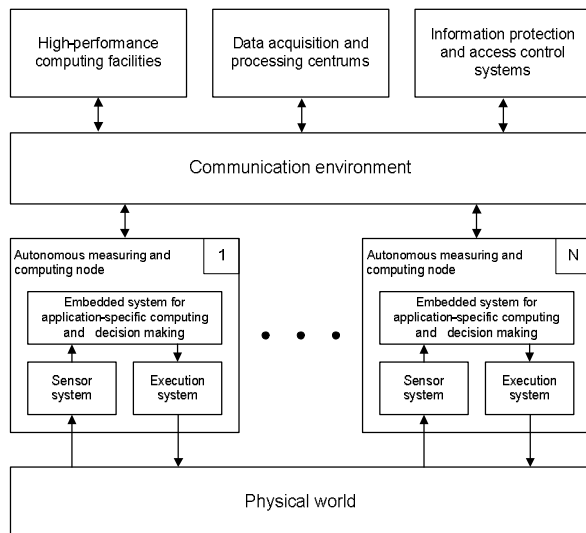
High-performance computing facilities

Data acquisition and processing centrums

Information protection and access control systems

Communication environment

Autonomous measuring and computing node

1

Embedded system for application-specific computing and decision making

Sensor system

Execution system

Autonomous measuring and computing node

N

Embedded system for application-specific computing and decision making

Sensor system

Execution system

Physical world